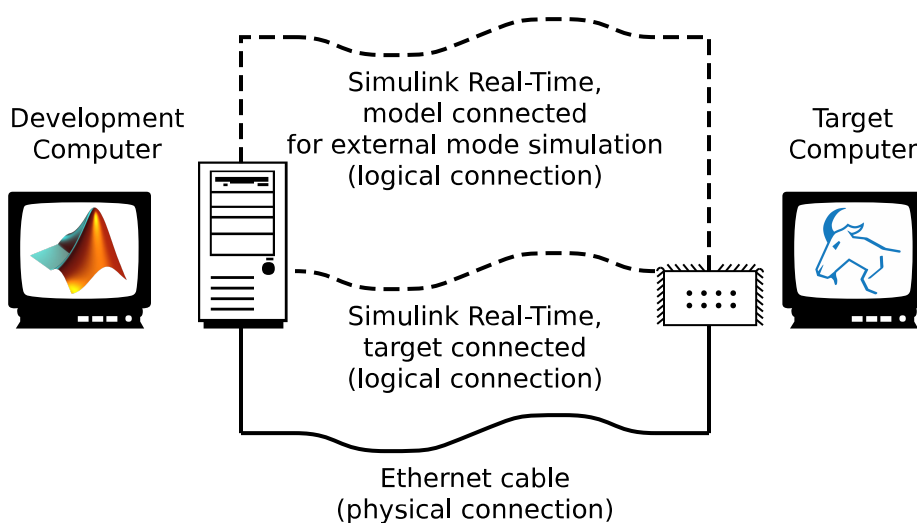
Development Computer

Simulink Real-Time, model connected for external mode simulation (logical connection)

Target Computer

Simulink Real-Time, target connected (logical connection)

Ethernet cable (physical connection)